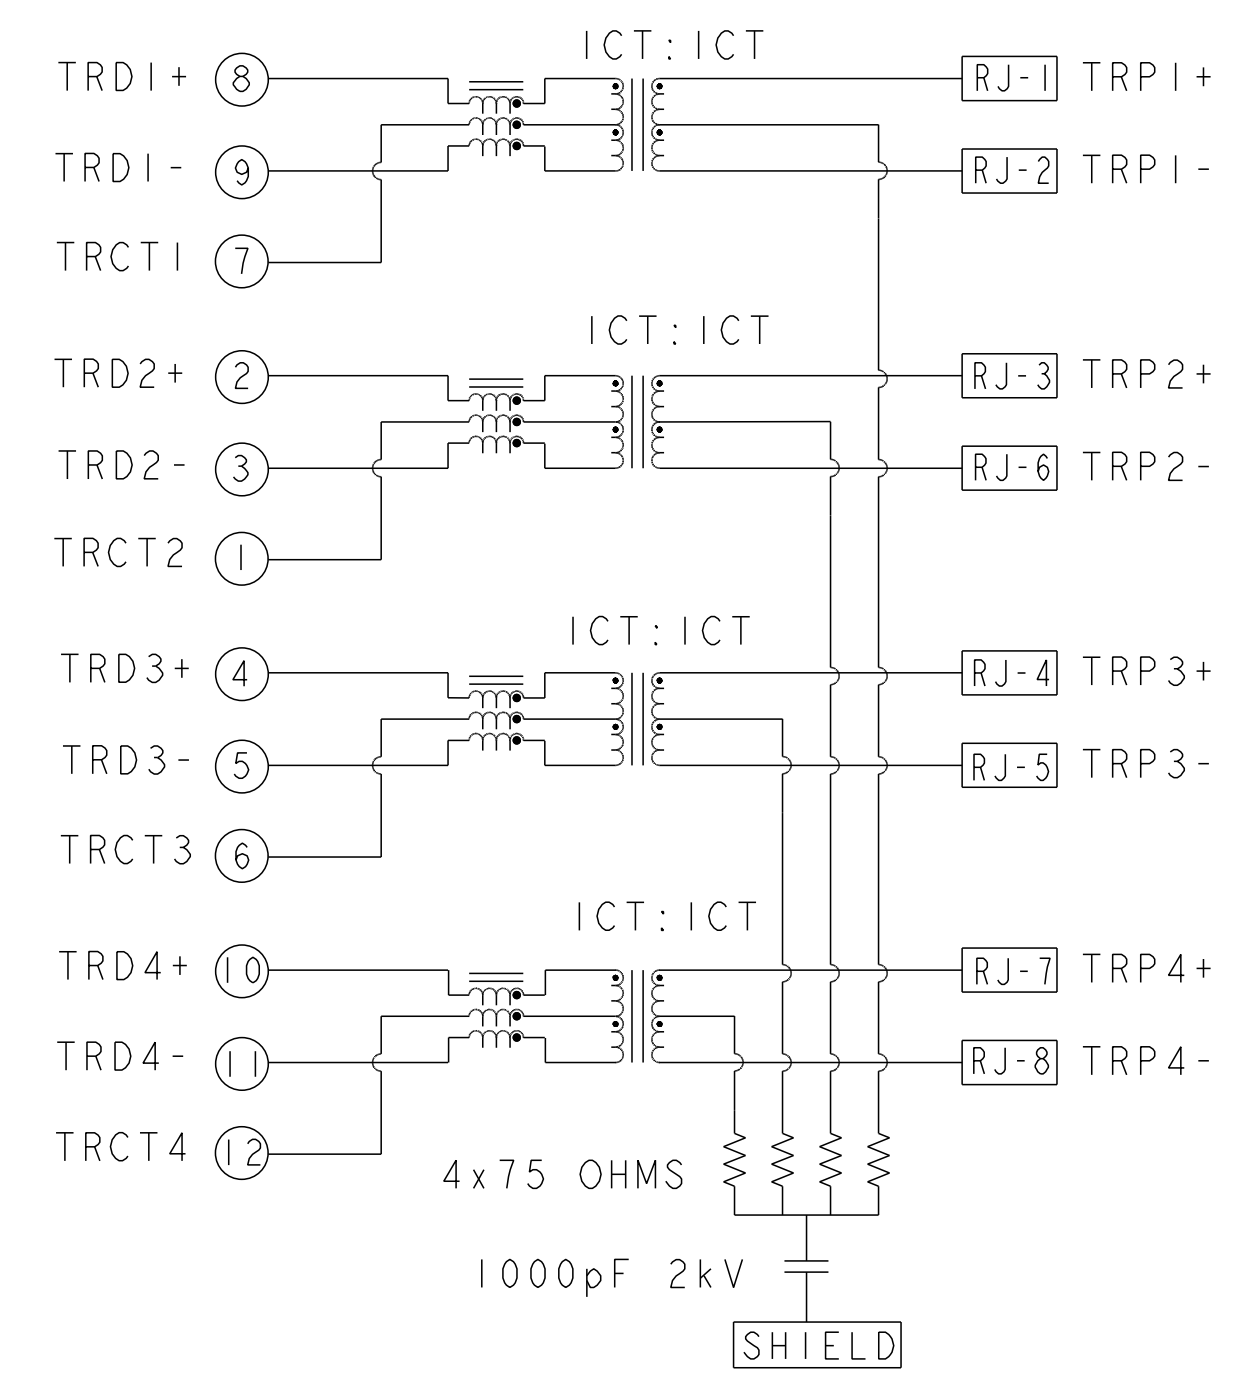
ICT : ICT

TRD1+ 8
RJ-1 TRP1+

TRD1- 9
RJ-2 TRP1-

TRCT1 7

ICT : ICT

TRD2+ 2
RJ-3 TRP2+

TRD2- 3
RJ-6 TRP2-

TRCT2 1

ICT : ICT

TRD3+ 4
RJ-4 TRP3+

TRD3- 5
RJ-5 TRP3-

TRCT3 6

ICT : ICT

TRD4+ 10
RJ-7 TRP4+

TRD4- 11
RJ-8 TRP4-

TRCT4 12

4x75 OHMS

1000pF 2kV

SHIELD